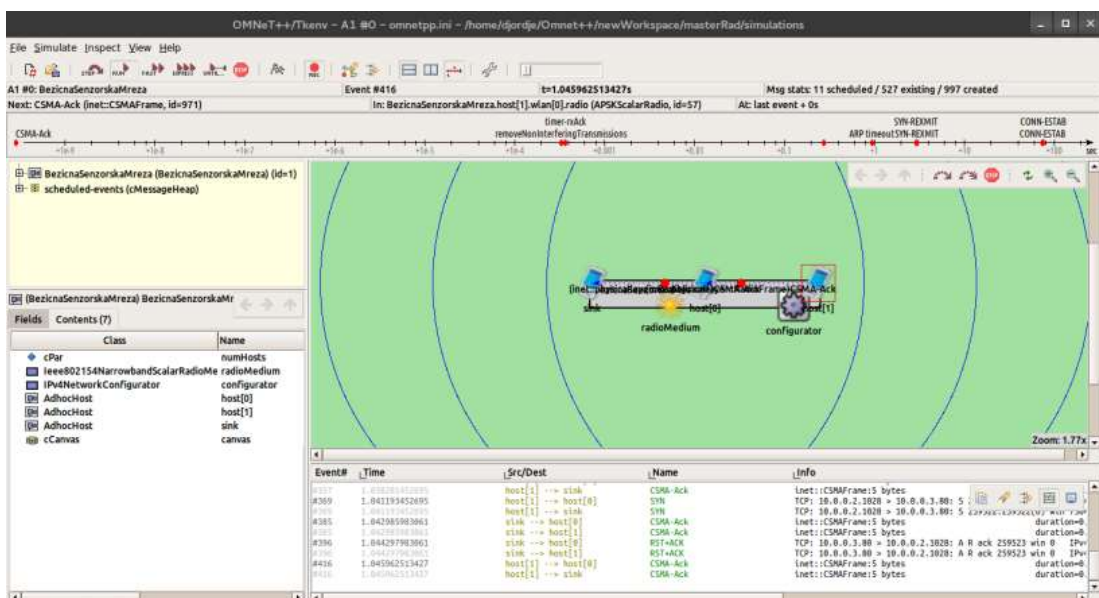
OMNeT++/Tkenv - A1 #0 - omnetpp.ini - /home/djordje/Omnet++/newWorkspace/masterRad/simulations

File Simulate Inspect View Help

A1 #0: BezicnaSenzorskaMreza | Event #416 | t=1.045962513427s | Msg stats: 11 scheduled / 527 existing / 997 created

Next: CSMA-Ack (inet::CSMAFrame, id=971) | In: BezicnaSenzorskaMreza.host[1].wlan[0].radio (APSKScalarRadio, id=57) | At: last event + 0s

CSMA-Ack | timer-rxAck | removeNonInterferingTransmissions | SYN-REXMIT | ARP timeoutSYN-REXMIT | CONN-ESTAB | CONN-ESTAB

BezicnaSenzorskaMreza (BezicnaSenzorskaMreza) (id=1)
scheduled-events (cMessageHeap)

(BezicnaSenzorskaMreza) BezicnaSenzorskaMr

Fields Contents (7)

| Class | Name |
|---|---|
| cPar | numHosts |
| Ieee802154NarrowbandScalarRadioMe | radioMedium |
| IPv4NetworkConfigurator | configurator |
| AdhocHost | host[0] |
| AdhocHost | host[1] |
| AdhocHost | sink |
| cCanvas | canvas |

sink host[0] CSMA-Ack host[1] radioMedium configurator

Zoom: 1.77x

| Event# | Time | Src/Dest | Name | Info |
|---|---|---|---|---|
| #357 | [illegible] | host[1] --> sink | CSMA-Ack | inet::CSMAFrame:5 bytes |
| #369 | 1.041193452695 | host[1] --> host[0] | SYN | TCP: 10.0.0.2.1028 > 10.0.0.3.80: S |
| #369 | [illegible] | host[1] --> sink | SYN | TCP: 10.0.0.2.1028 > 10.0.0.3.80: S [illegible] |
| #385 | 1.042985983061 | sink --> host[0] | CSMA-Ack | inet::CSMAFrame:5 bytes duration=0. |
| #385 | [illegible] | sink --> host[1] | CSMA-Ack | inet::CSMAFrame:5 bytes duration=0. |
| #396 | 1.044297983061 | sink --> host[0] | RST+ACK | TCP: 10.0.0.3.80 > 10.0.0.2.1028: A R ack 259523 win 0 IPv |
| #396 | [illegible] | sink --> host[1] | RST+ACK | TCP: 10.0.0.3.80 > 10.0.0.2.1028: A R ack 259523 win 0 IPv |
| #416 | 1.045962513427 | host[1] --> host[0] | CSMA-Ack | inet::CSMAFrame:5 bytes duration=0. |
| #416 | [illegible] | host[1] --> sink | CSMA-Ack | inet::CSMAFrame:5 bytes duration=0. |